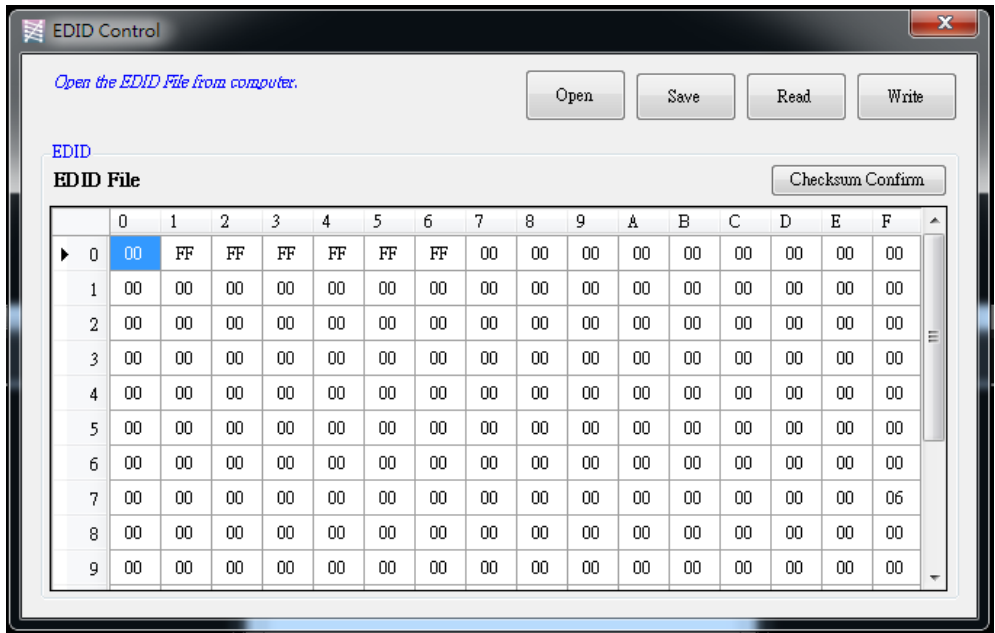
EDID Control

X

Open the EDID File from computer.

Open Save Read Write

EDID

EDID File

Checksum Confirm

| | 0 | 1 | 2 | 3 | 4 | 5 | 6 | 7 | 8 | 9 | A | B | C | D | E | F |
|---|---|---|---|---|---|---|---|---|---|---|---|---|---|---|---|---|
| 0 | 00 | FF | FF | FF | FF | FF | FF | 00 | 00 | 00 | 00 | 00 | 00 | 00 | 00 | 00 |
| 1 | 00 | 00 | 00 | 00 | 00 | 00 | 00 | 00 | 00 | 00 | 00 | 00 | 00 | 00 | 00 | 00 |
| 2 | 00 | 00 | 00 | 00 | 00 | 00 | 00 | 00 | 00 | 00 | 00 | 00 | 00 | 00 | 00 | 00 |
| 3 | 00 | 00 | 00 | 00 | 00 | 00 | 00 | 00 | 00 | 00 | 00 | 00 | 00 | 00 | 00 | 00 |
| 4 | 00 | 00 | 00 | 00 | 00 | 00 | 00 | 00 | 00 | 00 | 00 | 00 | 00 | 00 | 00 | 00 |
| 5 | 00 | 00 | 00 | 00 | 00 | 00 | 00 | 00 | 00 | 00 | 00 | 00 | 00 | 00 | 00 | 00 |
| 6 | 00 | 00 | 00 | 00 | 00 | 00 | 00 | 00 | 00 | 00 | 00 | 00 | 00 | 00 | 00 | 00 |
| 7 | 00 | 00 | 00 | 00 | 00 | 00 | 00 | 00 | 00 | 00 | 00 | 00 | 00 | 00 | 00 | 06 |
| 8 | 00 | 00 | 00 | 00 | 00 | 00 | 00 | 00 | 00 | 00 | 00 | 00 | 00 | 00 | 00 | 00 |
| 9 | 00 | 00 | 00 | 00 | 00 | 00 | 00 | 00 | 00 | 00 | 00 | 00 | 00 | 00 | 00 | 00 |